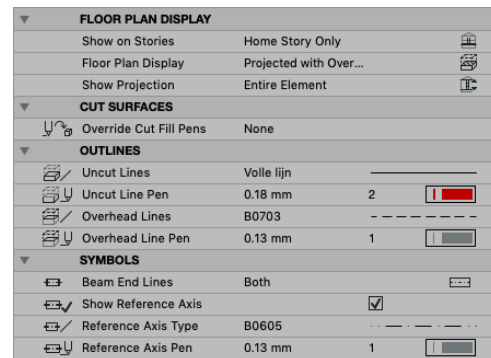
| | | | |
|---|---|---|---|
| FLOOR PLAN DISPLAY | | | |
| Show on Stories | Home Story Only | | |
| Floor Plan Display | Projected with Over... | | |
| Show Projection | Entire Element | | |
| CUT SURFACES | | | |
| Override Cut Fill Pens | None | | |
| OUTLINES | | | |
| Uncut Lines | Volle lijn | | |
| Uncut Line Pen | 0.18 mm | 2 | |
| Overhead Lines | B0703 | | |
| Overhead Line Pen | 0.13 mm | 1 | |
| SYMBOLS | | | |
| Beam End Lines | Both | | |
| Show Reference Axis | | ☑ | |
| Reference Axis Type | B0605 | | |
| Reference Axis Pen | 0.13 mm | 1 | |